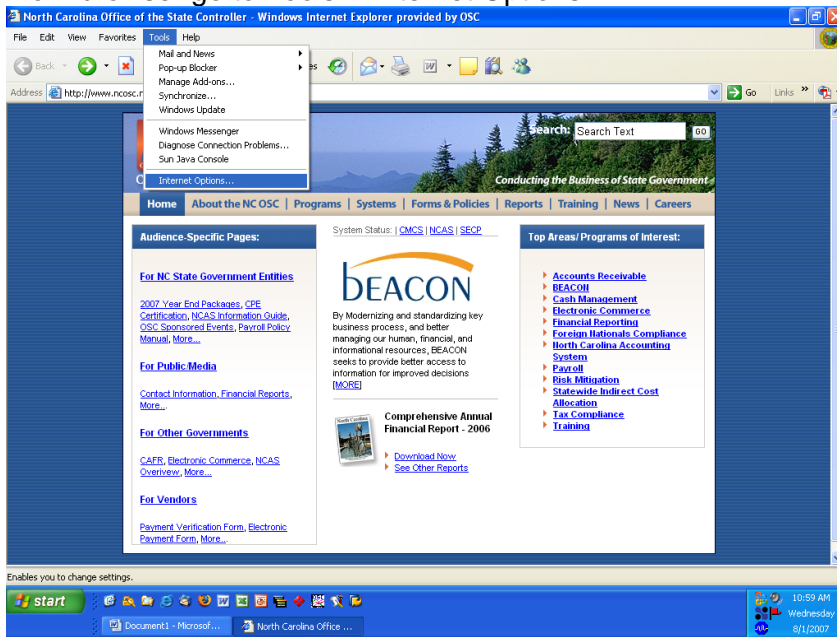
North Carolina Office of the State Controller - Windows Internet Explorer provided by OSC

File Edit View Favorites Tools Help

Back

Address http://www.ncosc.n

Mail and News
Pop-up Blocker
Manage Add-ons...
Synchronize...
Windows Update

Windows Messenger
Diagnose Connection Problems...
Sun Java Console

Internet Options...

Go Links

Search: Search Text GO

Conducting the Business of State Government

Home | About the NC OSC | Programs | Systems | Forms & Policies | Reports | Training | News | Careers

Audience-Specific Pages:

For NC State Government Entities

2007 Year End Packages, CPE Certification, NCAS Information Guide, OSC Sponsored Events, Payroll Policy Manual, More...

For Public/Media

Contact Information, Financial Reports, More..

For Other Governments

CAFR, Electronic Commerce, NCAS Overivew, More...

For Vendors

Payment Verification Form, Electronic Payment Form, More...

System Status: | CMCS | NCAS | SECP

BEACON

By Modernizing and standardizing key business process, and better managing our human, financial, and informational resources, BEACON seeks to provide better access to information for improved decisions [MORE]

North Carolina

Comprehensive Annual Financial Report - 2006

Download Now
See Other Reports

Top Areas/ Programs of Interest:

Accounts Receivable
BEACON
Cash Management
Electronic Commerce
Financial Reporting
Foreign Nationals Compliance
North Carolina Accounting System
Payroll
Risk Mitigation
Statewide Indirect Cost Allocation
Tax Compliance
Training

Enables you to change settings.

start

Document1 - Microsof...
North Carolina Office ...

10:59 AM
Wednesday
8/1/2007